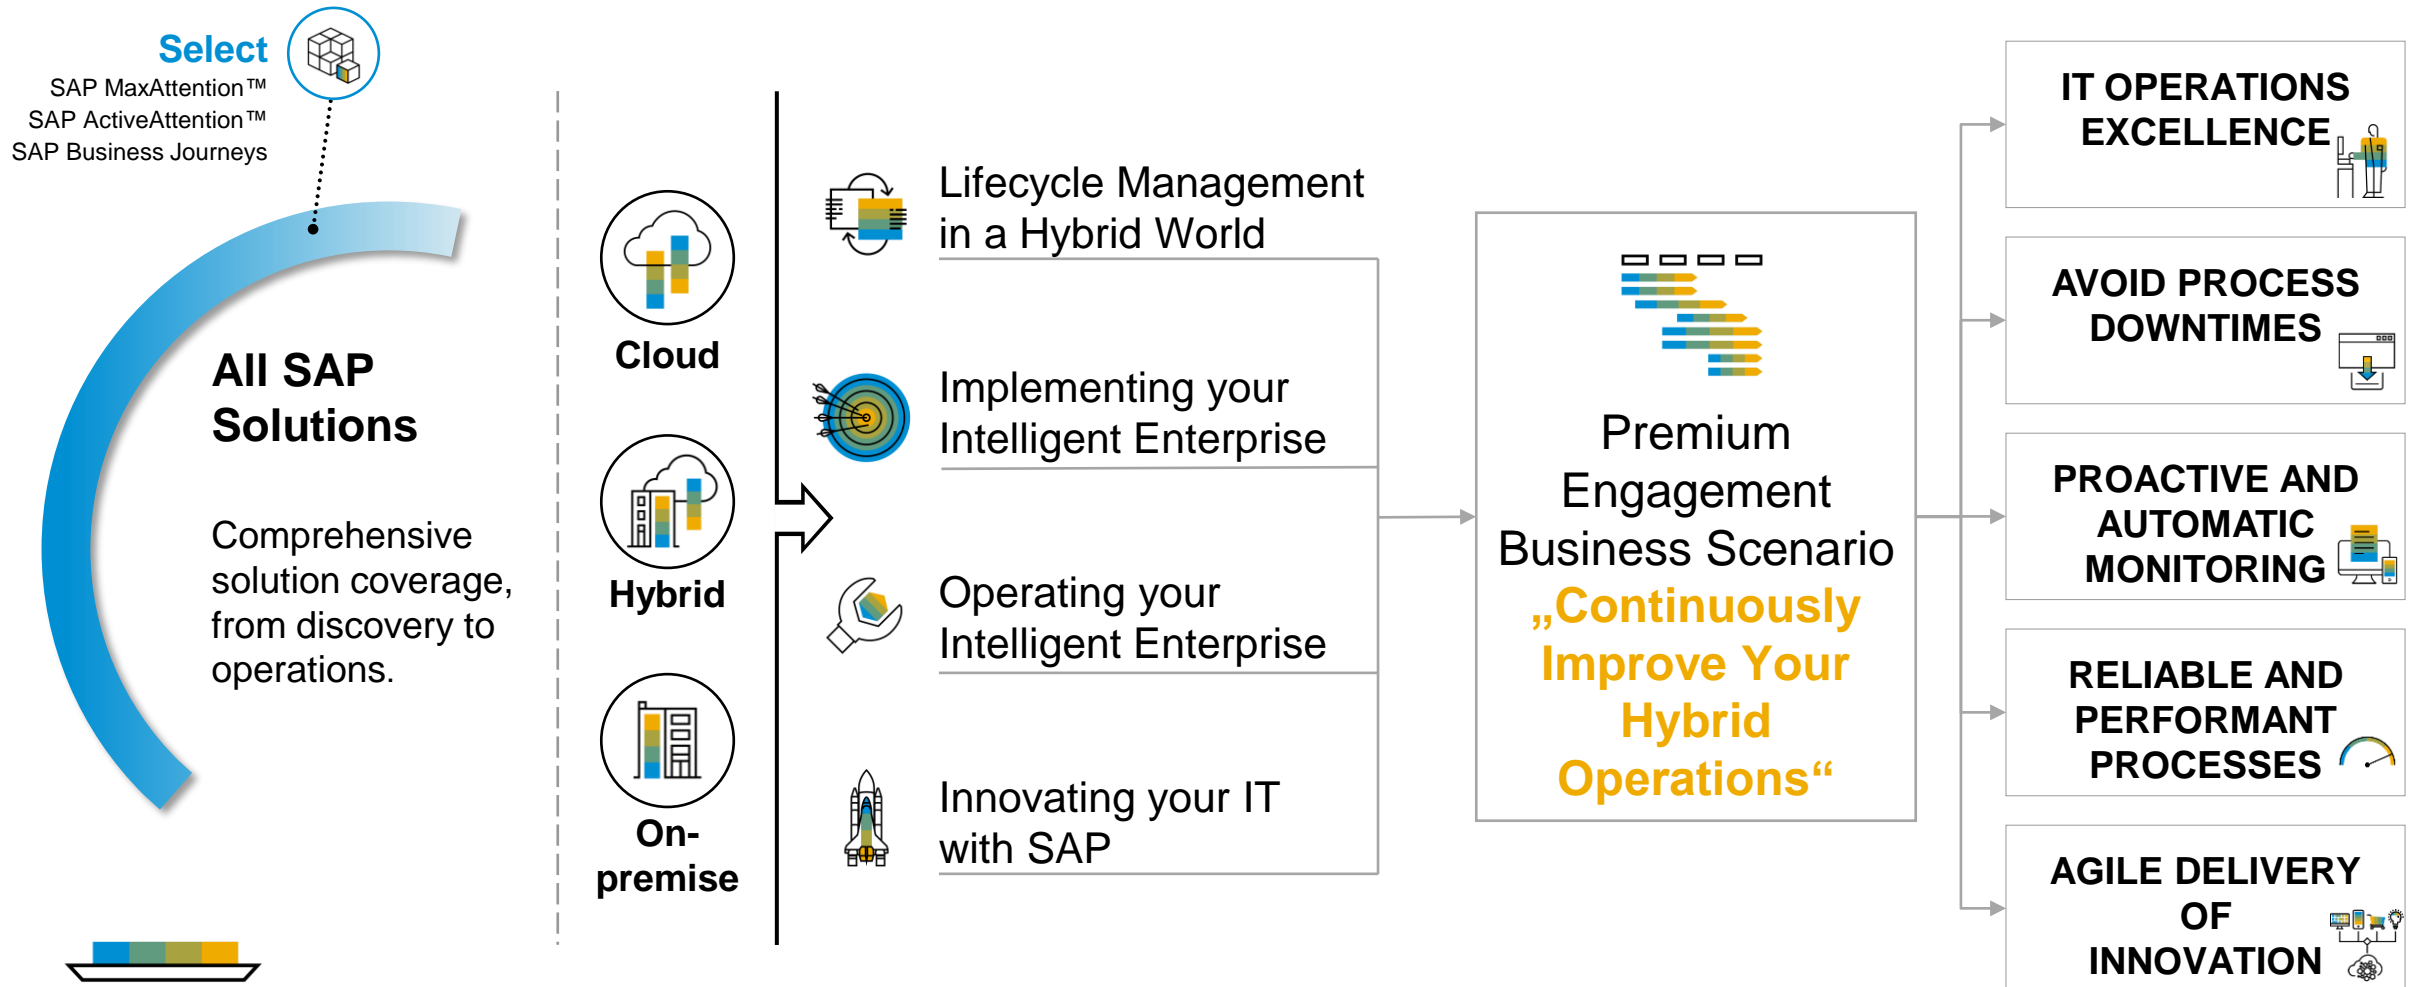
Select
SAP MaxAttention™
SAP ActiveAttention™
SAP Business Journeys

All SAP Solutions

Comprehensive solution coverage, from discovery to operations.

Cloud

Hybrid

On-premise

Lifecycle Management in a Hybrid World

Implementing your Intelligent Enterprise

Operating your Intelligent Enterprise

Innovating your IT with SAP

Premium Engagement Business Scenario „Continuously Improve Your Hybrid Operations“

IT OPERATIONS EXCELLENCE

AVOID PROCESS DOWNTIMES

PROACTIVE AND AUTOMATIC MONITORING

RELIABLE AND PERFORMANT PROCESSES

AGILE DELIVERY OF INNOVATION